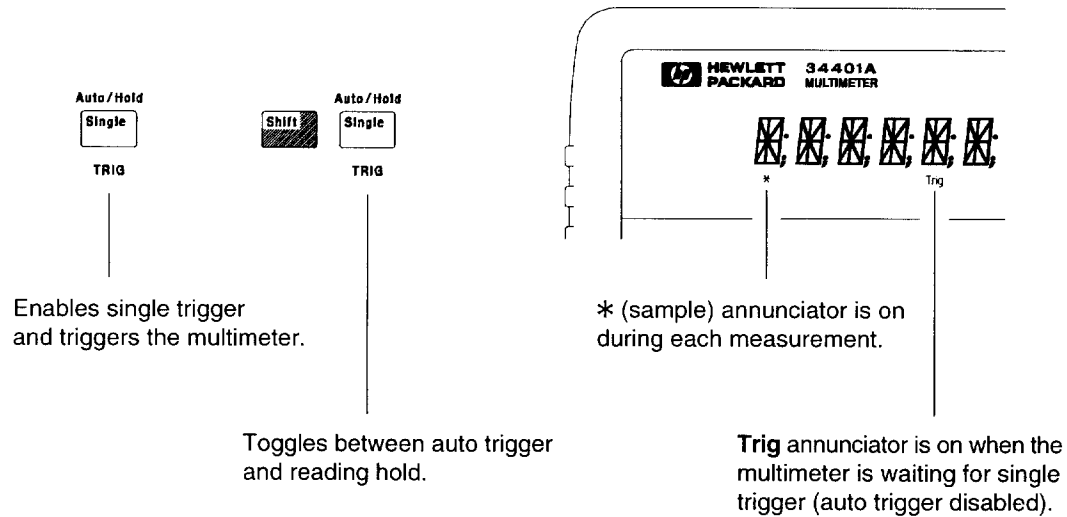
Auto/Hold
Single
TRIG

Shift
Auto/Hold
Single
TRIG

HEWLETT PACKARD 34401A MULTIMETER

*
Trig

Enables single trigger and triggers the multimeter.

* (sample) annunciator is on during each measurement.

Toggles between auto trigger and reading hold.

**Trig** annunciator is on when the multimeter is waiting for single trigger (auto trigger disabled).